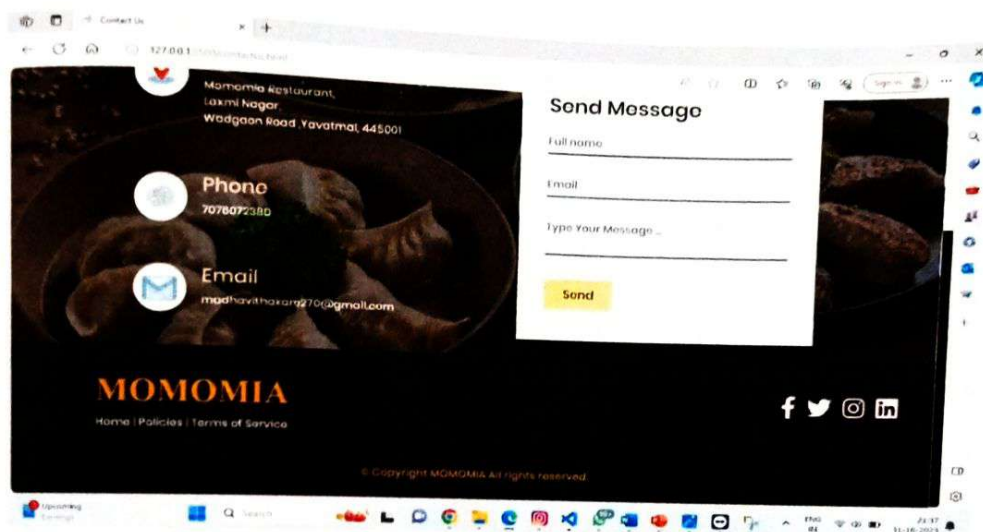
Contact Us

127.0.0.1

Momomia Restaurant,
Laxmi Nagar,
Wadgaon Road, Yavatmal, 445001

Phone
7078072380

Email
madhavithakare270@gmail.com

Send Message

Full name

Email

Type Your Message...

Send

MOMOMIA

Home | Policies | Terms of Service

© Copyright MOMOMIA All rights reserved

Upcoming

Search

ENG
IN